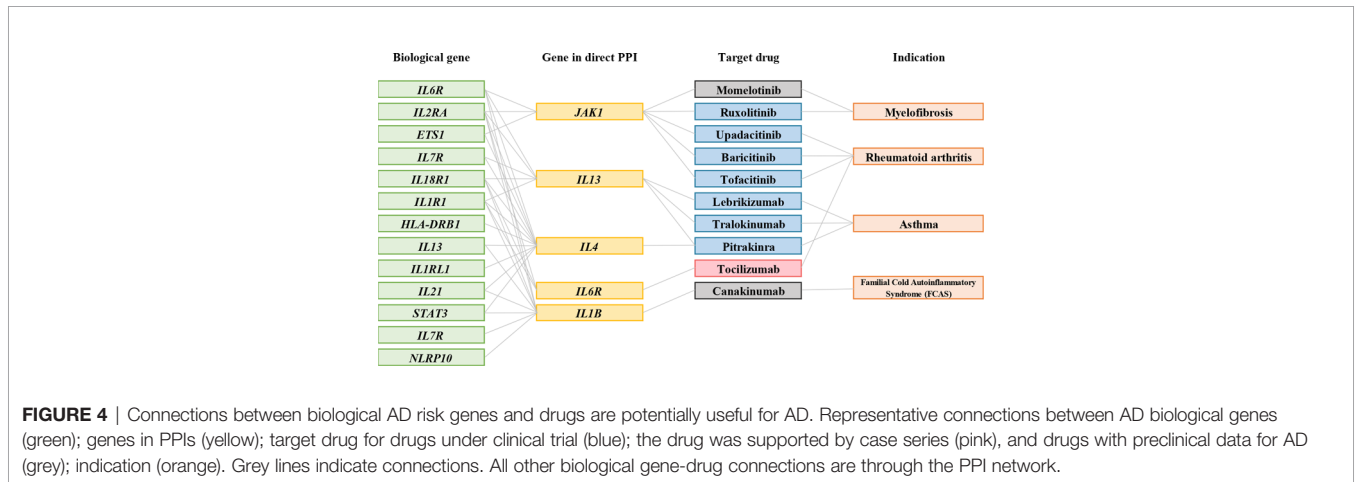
| Biological gene | Gene in direct PPI | Target drug | Indication |
|---|---|---|---|
| IL6R | | Momelotinib | |
| IL2RA | JAK1 | Ruxolitinib | Myelofibrosis |
| ETS1 | | Upadacitinib | |
| IL7R | | Baricitinib | Rheumatoid arthritis |
| IL18R1 | IL13 | Tofacitinib | |
| IL1R1 | | Lebrikizumab | |
| HLA-DRB1 | | Tralokinumab | Asthma |
| IL13 | IL4 | Pitrakinra | |
| IL1RL1 | | Tocilizumab | |
| IL21 | IL6R | Canakinumab | Familial Cold Autoinflammatory Syndrome (FCAS) |
| STAT3 | IL1B | | |
| IL7R | | | |
| NLRP10 | | | |

FIGURE 4 | Connections between biological AD risk genes and drugs are potentially useful for AD. Representative connections between AD biological genes (green); genes in PPIs (yellow); target drug for drugs under clinical trial (blue); the drug was supported by case series (pink), and drugs with preclinical data for AD (grey); indication (orange). Grey lines indicate connections. All other biological gene-drug connections are through the PPI network.